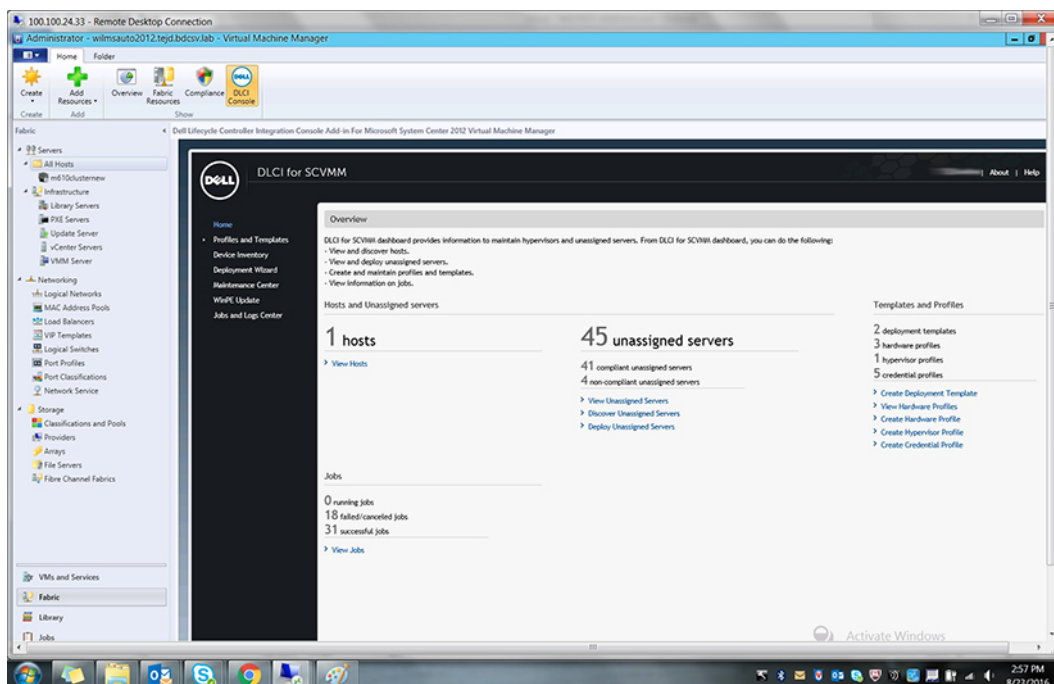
100.100.24.33 - Remote Desktop Connection

Administrator - wilmsauto2012.tejd.bdcsv.lab - Virtual Machine Manager

Home Folder

Create Add Resources Overview Fabric Resources Compliance DLCI Console

Create Add Show

Fabric

Dell Lifecycle Controller Integration Console Add-in For Microsoft System Center 2012 Virtual Machine Manager

Servers
All Hosts
m610clusternew
Infrastructure
Library Servers
PXE Servers
Update Server
vCenter Servers
VMM Server
Networking
Logical Networks
MAC Address Pools
Load Balancers
VIP Templates
Logical Switches
Port Profiles
Port Classifications
Network Service
Storage
Classifications and Pools
Providers
Arrays
File Servers
Fibre Channel Fabrics

VMs and Services
Fabric
Library
Jobs

DELL DLCI for SCVMM

About | Help

Home
Profiles and Templates
Device Inventory
Deployment Wizard
Maintenance Center
WinPE Update
Jobs and Logs Center

Overview

DLCI for SCVMM dashboard provides information to maintain hypervisors and unassigned servers. From DLCI for SCVMM dashboard, you can do the following:
- View and discover hosts.
- View and deploy unassigned servers.
- Create and maintain profiles and templates.
- View information on jobs.

Hosts and Unassigned servers

1 hosts

> View Hosts

45 unassigned servers

41 compliant unassigned servers
4 non-compliant unassigned servers

> View Unassigned Servers
> Discover Unassigned Servers
> Deploy Unassigned Servers

Templates and Profiles

2 deployment templates
3 hardware profiles
1 hypervisor profiles
5 credential profiles

> Create Deployment Template
> View Hardware Profiles
> Create Hardware Profile
> Create Hypervisor Profile
> Create Credential Profile

Jobs

0 running jobs
18 failed/canceled jobs
31 successful jobs

> View Jobs

Activate Windows

2:57 PM
8/23/2016